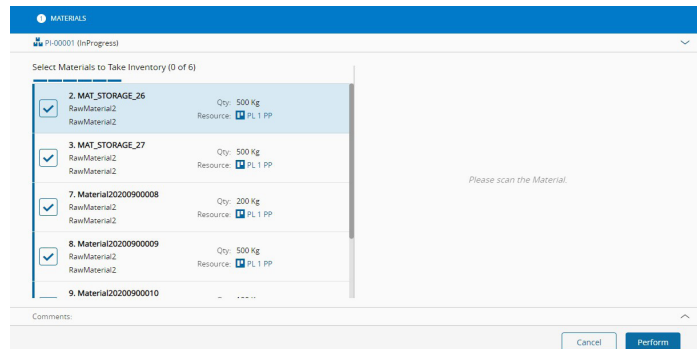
MATERIALS

PI-00001 (InProgress)

Select Materials to Take Inventory (0 of 6)

2. MAT_STORAGE_26
RawMaterial2
RawMaterial2
Qty: 500 Kg
Resource: PL 1 PP

3. MAT_STORAGE_27
RawMaterial2
RawMaterial2
Qty: 500 Kg
Resource: PL 1 PP

7. Material20200900008
RawMaterial2
RawMaterial2
Qty: 200 Kg
Resource: PL 1 PP

8. Material20200900009
RawMaterial2
RawMaterial2
Qty: 500 Kg
Resource: PL 1 PP

9. Material20200900010
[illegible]

Please scan the Material.

Comments:

Cancel
Perform